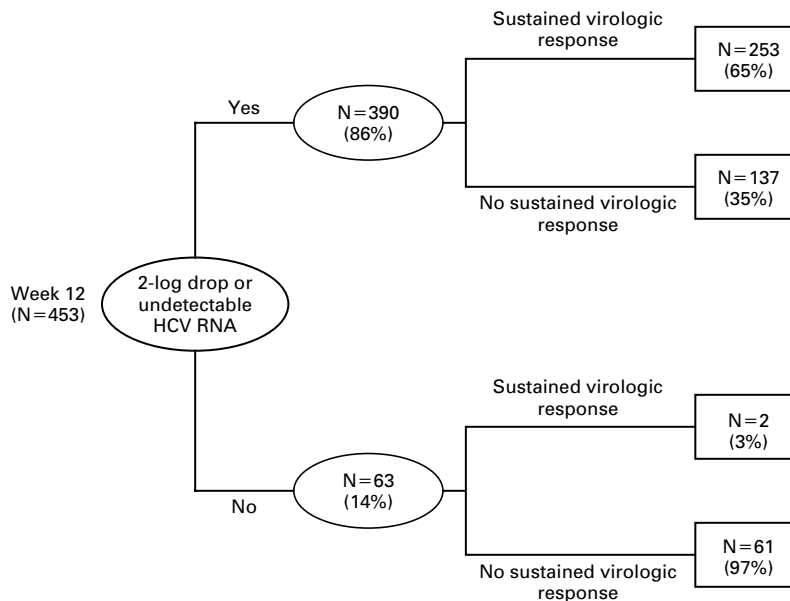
Week 12 (N=453)

2-log drop or undetectable HCV RNA

Yes

N=390 (86%)

Sustained virologic response

N=253 (65%)

No sustained virologic response

N=137 (35%)

No

N=63 (14%)

Sustained virologic response

N=2 (3%)

No sustained virologic response

N=61 (97%)